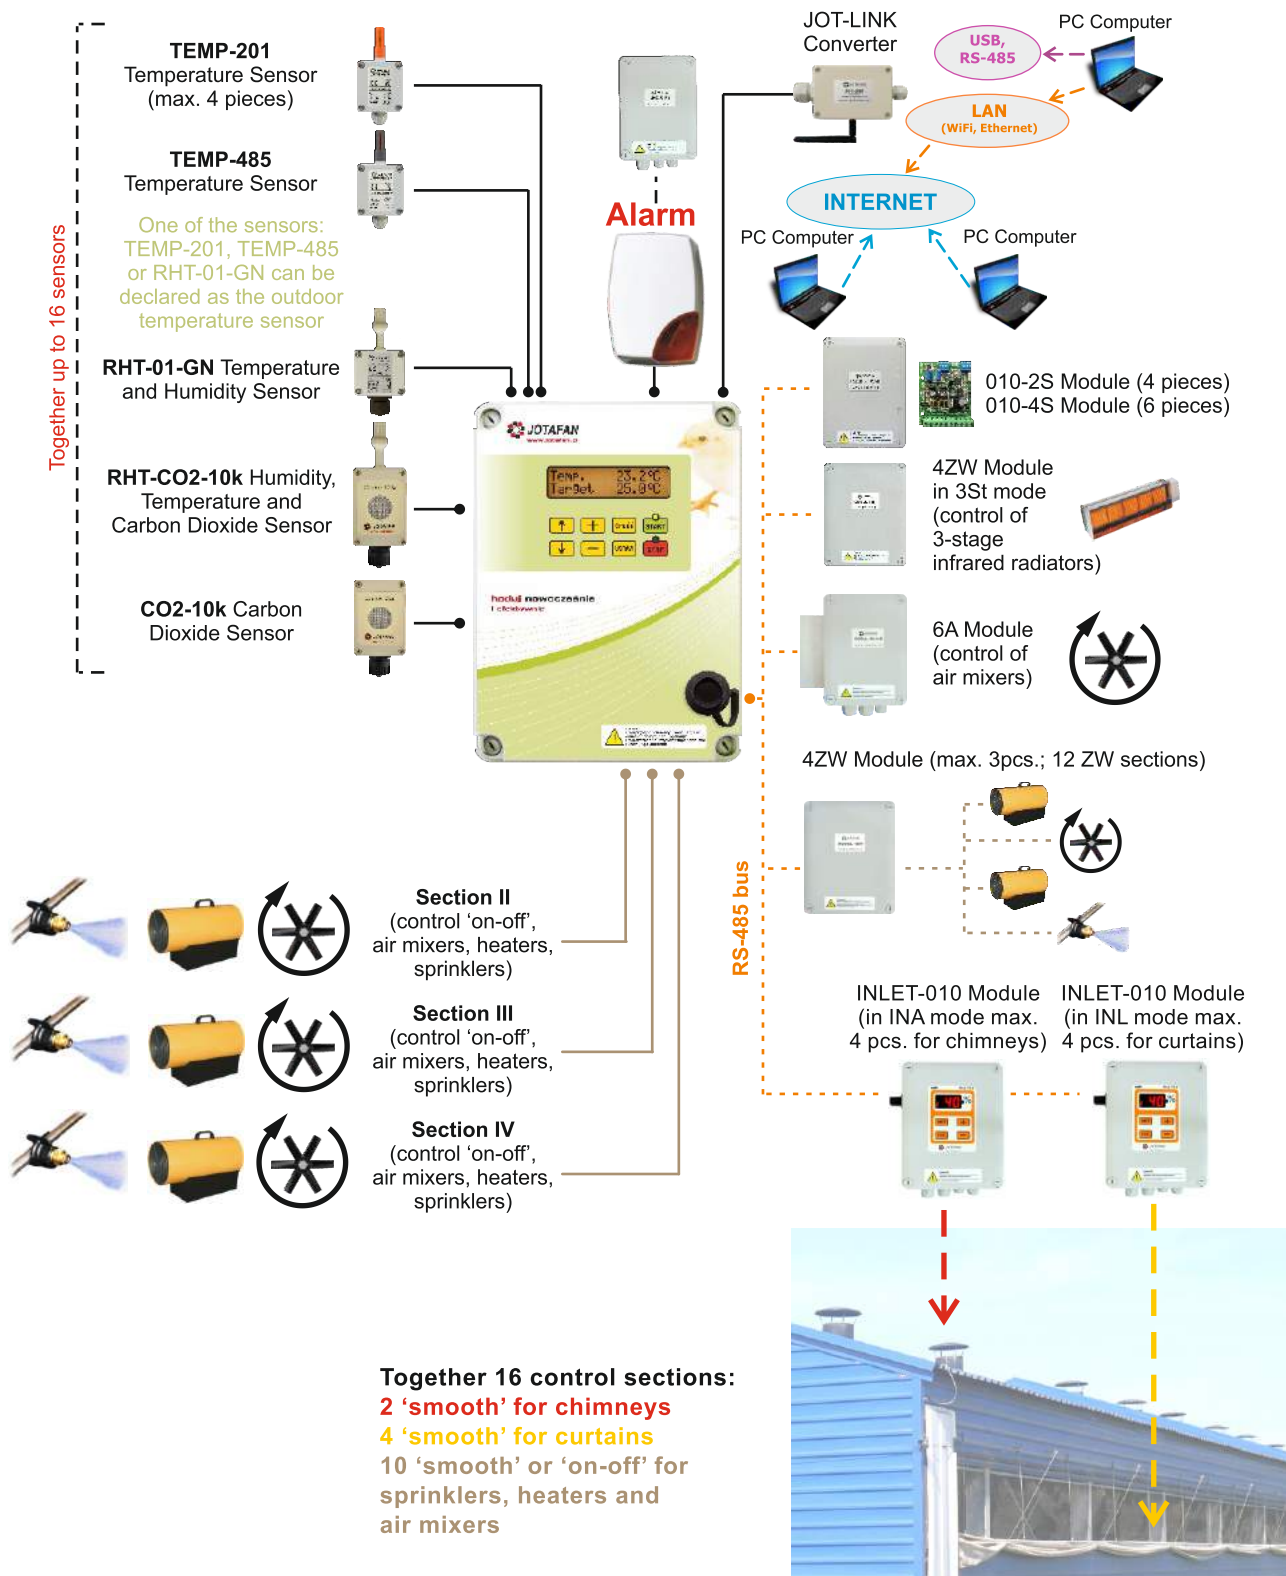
Together up to 16 sensors

TEMP-201
Temperature Sensor
(max. 4 pieces)

TEMP-485
Temperature Sensor

One of the sensors: TEMP-201, TEMP-485 or RHT-01-GN can be declared as the outdoor temperature sensor

RHT-01-GN Temperature and Humidity Sensor

RHT-CO2-10k Humidity, Temperature and Carbon Dioxide Sensor

CO2-10k Carbon Dioxide Sensor

Alarm

JOT-LINK Converter

PC Computer

USB, RS-485

LAN (WiFi, Ethernet)

INTERNET

PC Computer

PC Computer

JOTAFAN

Temp. 23.2°C
Target 25.0°C

010-2S Module (4 pieces)
010-4S Module (6 pieces)

4ZW Module in 3St mode (control of 3-stage infrared radiators)

6A Module (control of air mixers)

4ZW Module (max. 3pcs.; 12 ZW sections)

RS-485 bus

Section II
(control 'on-off', air mixers, heaters, sprinklers)

Section III
(control 'on-off', air mixers, heaters, sprinklers)

Section IV
(control 'on-off', air mixers, heaters, sprinklers)

INLET-010 Module (in INA mode max. 4 pcs. for chimneys)

INLET-010 Module (in INL mode max. 4 pcs. for curtains)

Together 16 control sections:
2 'smooth' for chimneys
4 'smooth' for curtains
10 'smooth' or 'on-off' for sprinklers, heaters and air mixers